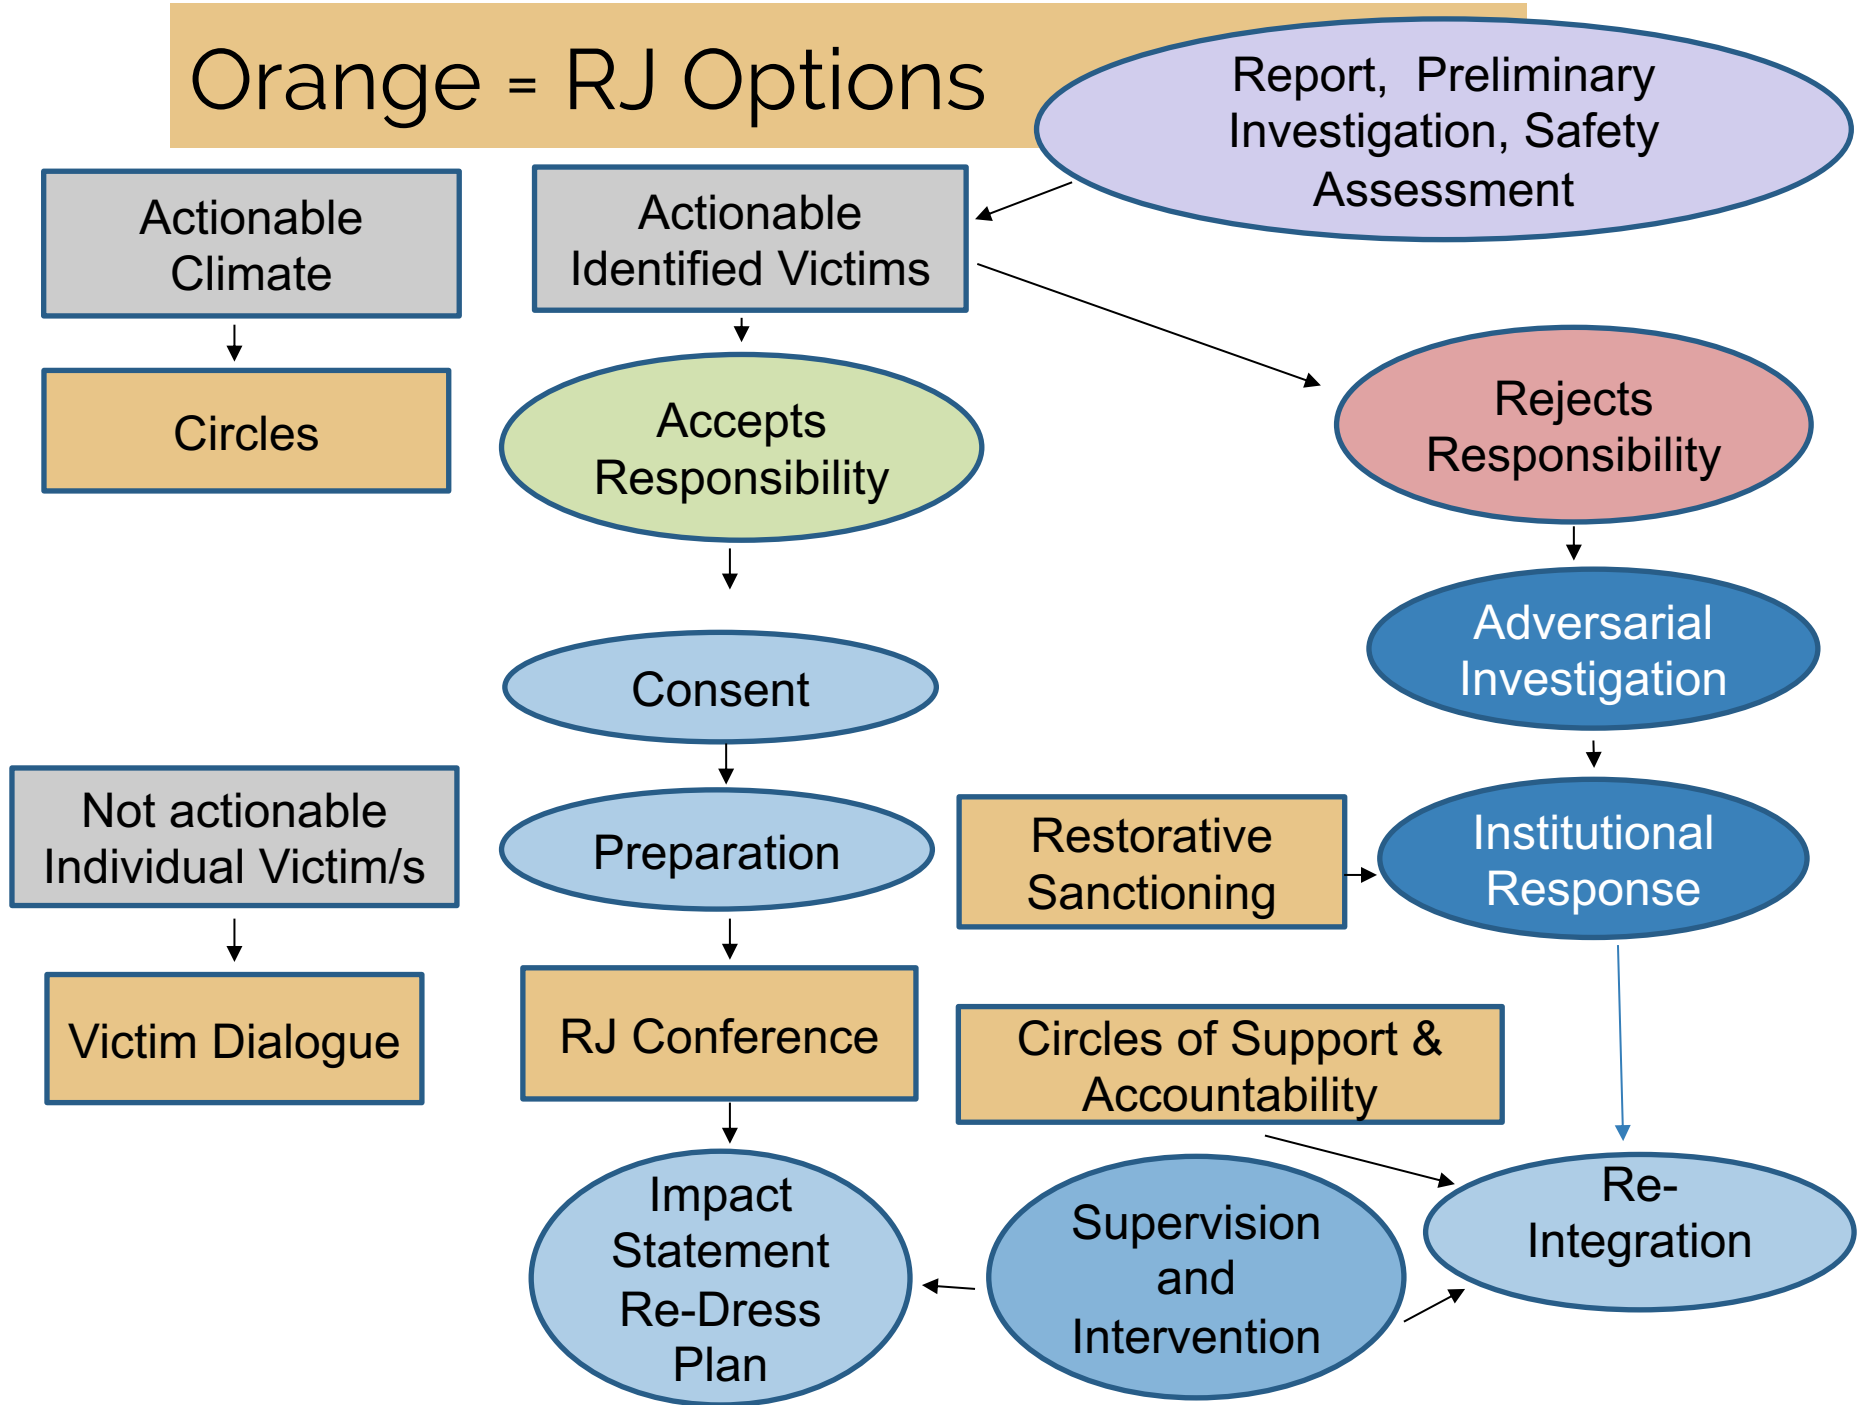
Orange = RJ Options

Report, Preliminary Investigation, Safety Assessment

Actionable Climate

Circles

Actionable Identified Victims

Accepts Responsibility

Rejects Responsibility

Adversarial Investigation

Consent

Not actionable Individual Victim/s

Victim Dialogue

Preparation

Restorative Sanctioning

Institutional Response

RJ Conference

Circles of Support & Accountability

Impact Statement Re-Dress Plan

Supervision and Intervention

Re-Integration